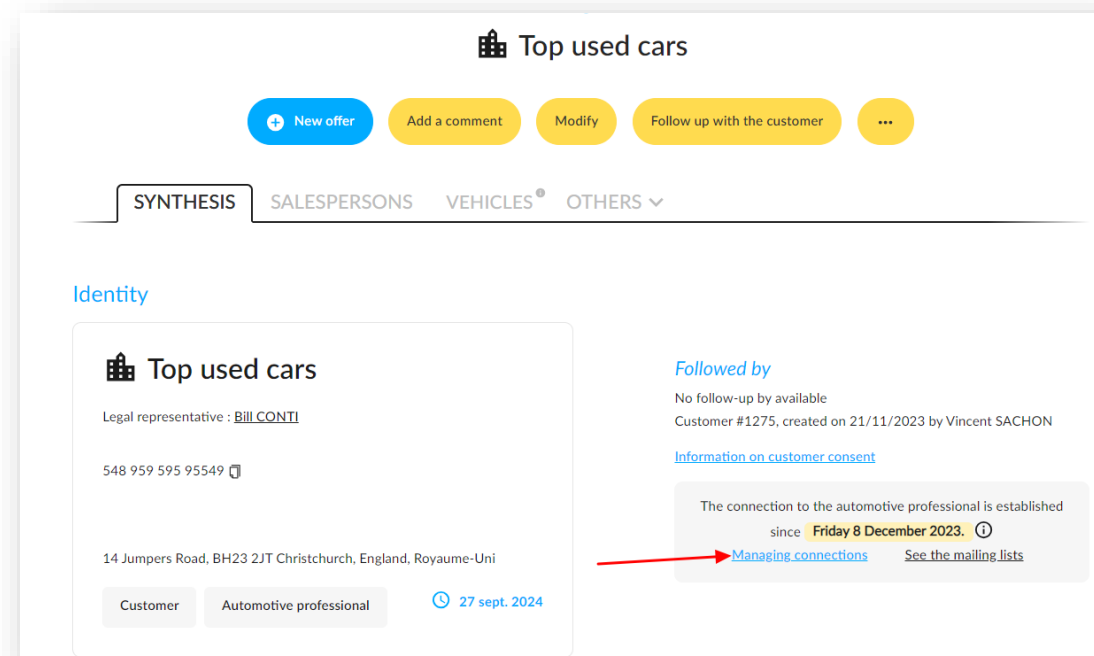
Top used cars

New offer
Add a comment
Modify
Follow up with the customer
...

SYNTHESIS
SALESPERSONS
VEHICLES
OTHERS

Identity

Top used cars

Legal representative : Bill CONTI

548 959 595 95549

14 Jumpers Road, BH23 2JT Christchurch, England, Royaume-Uni

Customer
Automotive professional
27 sept. 2024

Followed by
No follow-up by available
Customer #1275, created on 21/11/2023 by Vincent SACHON

Information on customer consent

The connection to the automotive professional is established since Friday 8 December 2023.
Managing connections
See the mailing lists